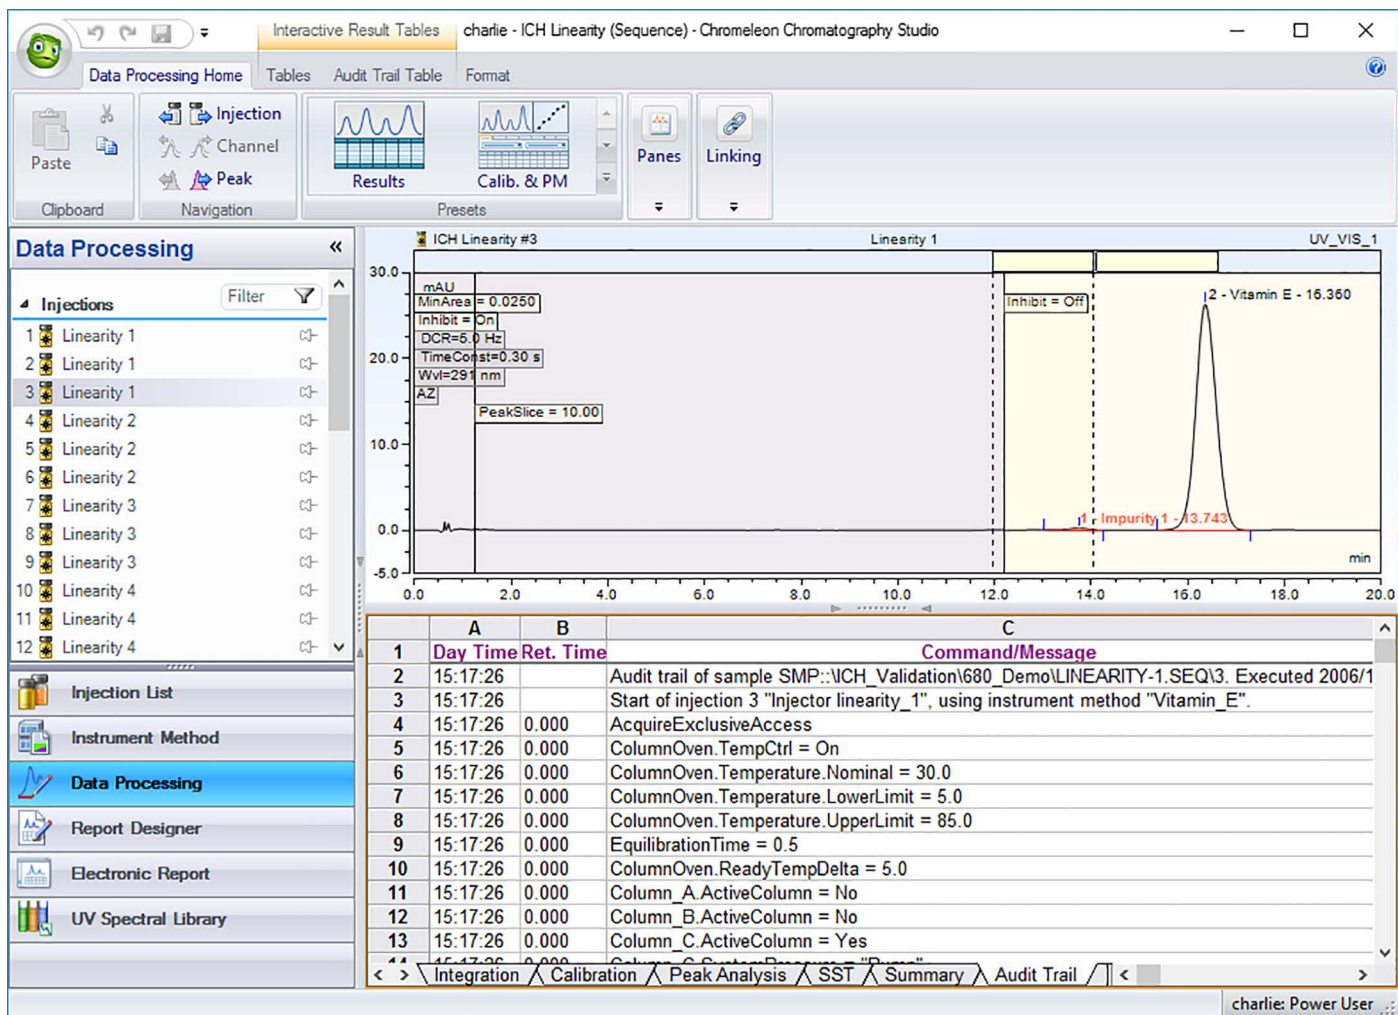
Interactive Result Tables charlie - ICH Linearity (Sequence) - Chromeleon Chromatography Studio

Data Processing Home Tables Audit Trail Table Format

Paste
Clipboard
Injection
Channel
Peak
Navigation
Results
Calib. & PM
Presets
Panes
Linking

Data Processing «

Injections Filter

| | |
|---|---|
| 1 | Linearity 1 |
| 2 | Linearity 1 |
| 3 | Linearity 1 |
| 4 | Linearity 2 |
| 5 | Linearity 2 |
| 6 | Linearity 2 |
| 7 | Linearity 3 |
| 8 | Linearity 3 |
| 9 | Linearity 3 |
| 10 | Linearity 4 |
| 11 | Linearity 4 |
| 12 | Linearity 4 |

Injection List
Instrument Method
Data Processing
Report Designer
Electronic Report
UV Spectral Library

ICH Linearity #3 Linearity 1 UV_VIS_1
30.0 mAU
MinArea = 0.0250
Inhibit = On
DCR=5.0 Hz
TimeConst=0.30 s
Wvl=291 nm
AZ
PeakSlice = 10.00
Inhibit = Off
2 - Vitamin E - 16.360
1 - Impurity 1 - 13.743
20.0
10.0
0.0
-5.0
min
0.0 2.0 4.0 6.0 8.0 10.0 12.0 14.0 16.0 18.0 20.0

| | A | B | C |
|---|---|---|---|
| 1 | Day Time | Ret. Time | Command/Message |
| 2 | 15:17:26 | | Audit trail of sample SMP::\ICH_Validation\680_Demo\LINEARITY-1.SEQ\3. Executed 2006/1 |
| 3 | 15:17:26 | | Start of injection 3 "Injector linearity_1", using instrument method "Vitamin_E". |
| 4 | 15:17:26 | 0.000 | AcquireExclusiveAccess |
| 5 | 15:17:26 | 0.000 | ColumnOven.TempCtrl = On |
| 6 | 15:17:26 | 0.000 | ColumnOven.Temperature.Nominal = 30.0 |
| 7 | 15:17:26 | 0.000 | ColumnOven.Temperature.LowerLimit = 5.0 |
| 8 | 15:17:26 | 0.000 | ColumnOven.Temperature.UpperLimit = 85.0 |
| 9 | 15:17:26 | 0.000 | EquilibrationTime = 0.5 |
| 10 | 15:17:26 | 0.000 | ColumnOven.ReadyTempDelta = 5.0 |
| 11 | 15:17:26 | 0.000 | Column_A.ActiveColumn = No |
| 12 | 15:17:26 | 0.000 | Column_B.ActiveColumn = No |
| 13 | 15:17:26 | 0.000 | Column_C.ActiveColumn = Yes |

Integration Calibration Peak Analysis SST Summary Audit Trail

charlie: Power User